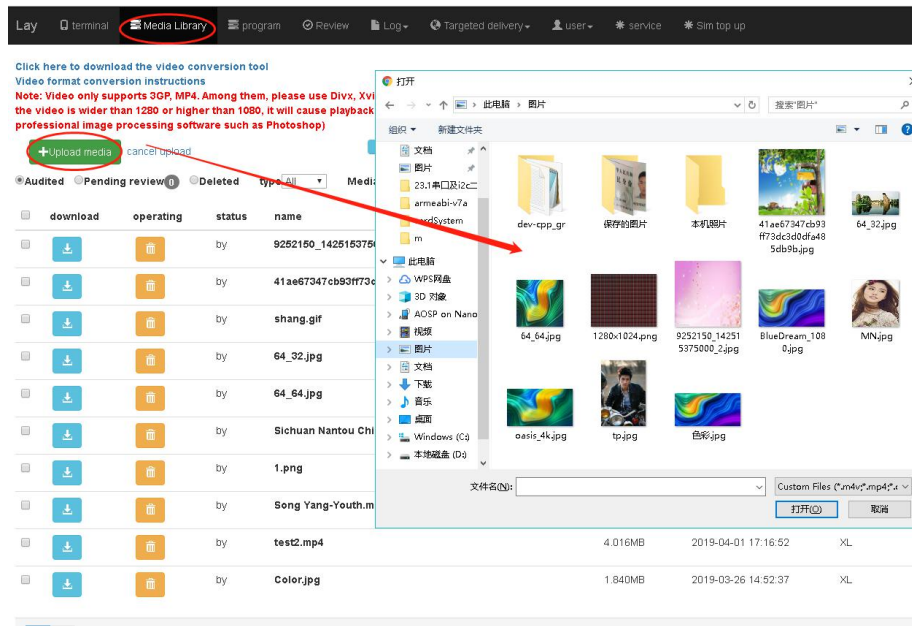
Lay terminal Media Library program Review Log Targeted delivery user service Sim top up

Click here to download the video conversion tool
Video format conversion instructions
Note: Video only supports 3GP, MP4. Among them, please use Divx, Xvi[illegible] the video is wider than 1280 or higher than 1080, it will cause playback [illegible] professional image processing software such as Photoshop)

+Upload media cancel upload

Audited Pending review 0 Deleted type All Media

| download | operating | status | name | | | |
|---|---|---|---|---|---|---|
| | | by | 9252150_142515375 | | | |
| | | by | 41ae67347cb93ff73c | | | |
| | | by | shang.gif | | | |
| | | by | 64_32.jpg | | | |
| | | by | 64_64.jpg | | | |
| | | by | Sichuan Nantou Chi | | | |
| | | by | 1.png | | | |
| | | by | Song Yang-Youth.m | | | |
| | | by | test2.mp4 | 4.016MB | 2019-04-01 17:16:52 | XL |
| | | by | Color.jpg | 1.840MB | 2019-03-26 14:52:37 | XL |

打开
此电脑 › 图片
搜索"图片"
组织 新建文件夹
文档
图片
23.1串口及i2c二
armeabi-v7a
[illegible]ordSystem
m
此电脑
WPS网盘
3D 对象
AOSP on Nano
视频
图片
文档
下载
音乐
桌面
Windows (C:)
本地磁盘 (D:)

dev-cpp_gr
保存的图片
本机照片
41ae67347cb93ff73dc3d0dfa485db9b.jpg
64_32.jpg
64_64.jpg
1280x1024.png
9252150_142515375000_2.jpg
BlueDream_1080.jpg
MN.jpg
oasis_4k.jpg
tp.jpg
色彩.jpg

文件名(N):
Custom Files (*.m4v;*.mp4;*.
打开(O)
取消